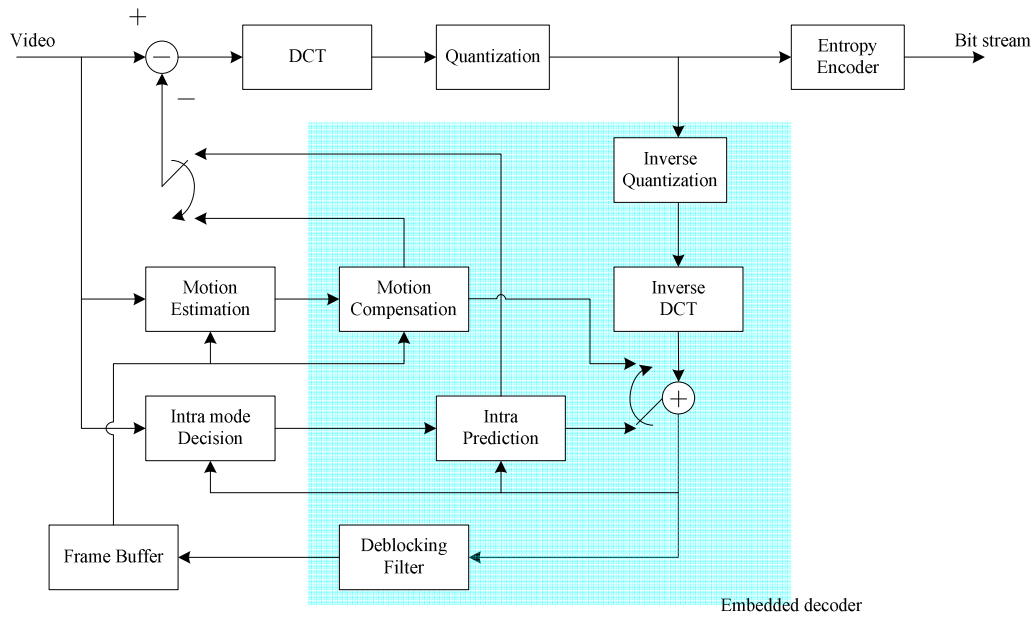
+
Video
−
DCT
Quantization
Entropy Encoder
Bit stream
Inverse Quantization
Motion Estimation
Motion Compensation
Inverse DCT
Intra mode Decision
Intra Prediction
+
Frame Buffer
Deblocking Filter
Embedded decoder